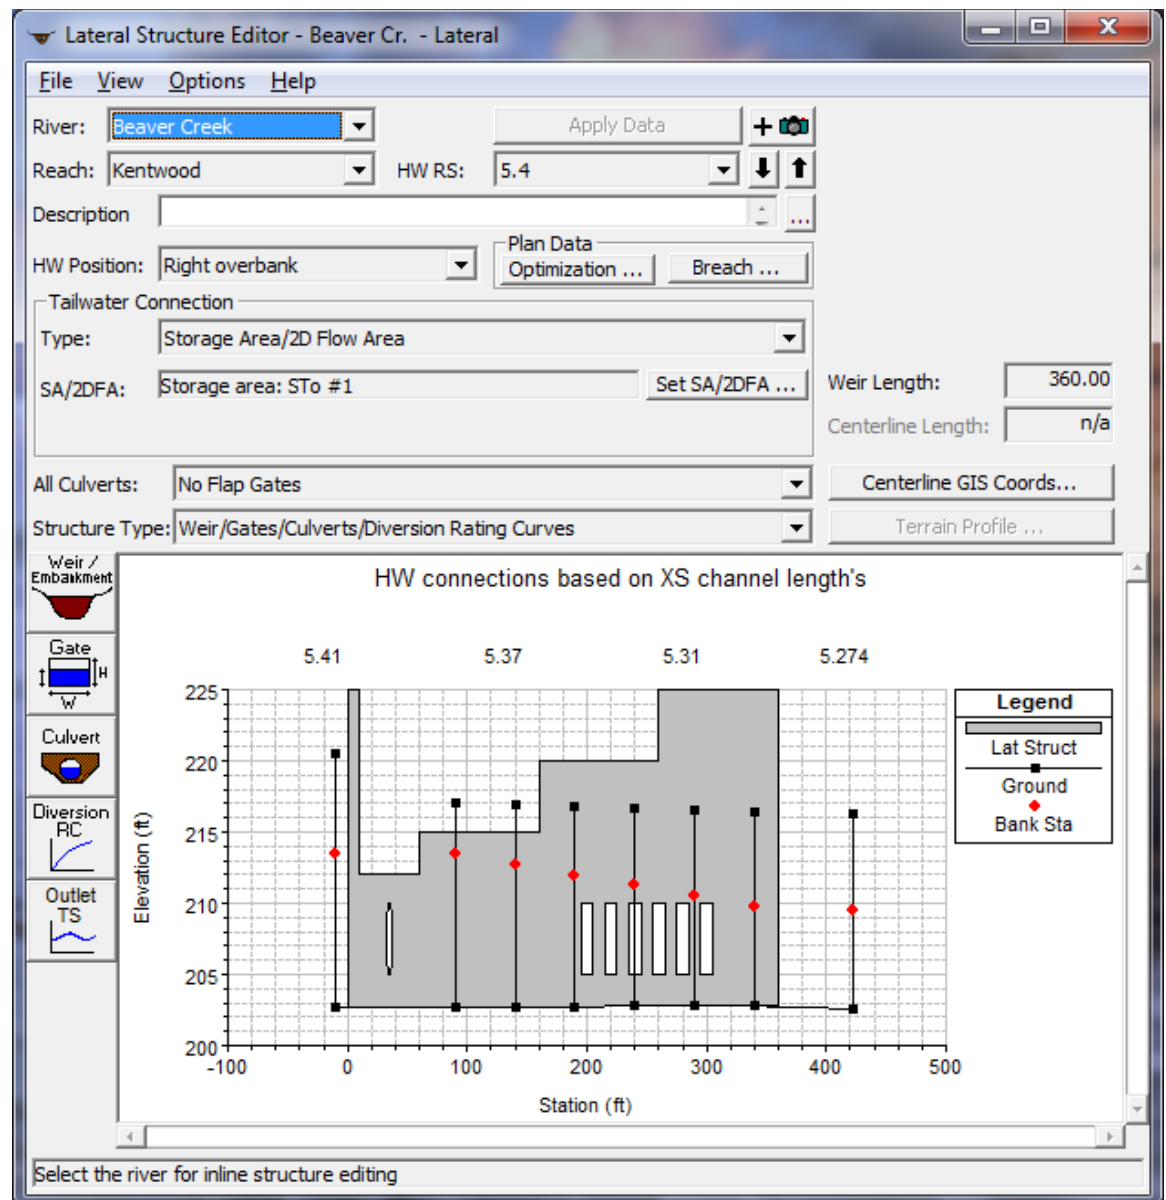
Lateral Structure Editor - Beaver Cr. - Lateral

File View Options Help

River: Beaver Creek

Apply Data

Reach: Kentwood HW RS: 5.4

Description

...

HW Position: Right overbank

Plan Data

Optimization ... Breach ...

Tailwater Connection

Type: Storage Area/2D Flow Area

SA/2DFA: Storage area: STo #1 Set SA/2DFA ...

Weir Length: 360.00

Centerline Length: n/a

All Culverts: No Flap Gates

Centerline GIS Coords...

Structure Type: Weir/Gates/Culverts/Diversion Rating Curves

Terrain Profile ...

Weir / Embankment

Gate

H

W

Culvert

Diversion RC

Outlet TS

HW connections based on XS channel length's

5.41 5.37 5.31 5.274

225
220
215
210
205
200

Elevation (ft)

-100 0 100 200 300 400 500

Station (ft)

Legend

Lat Struct

Ground

Bank Sta

Select the river for inline structure editing